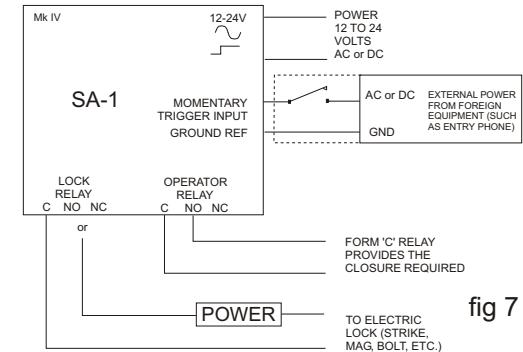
Mk IV

12-24V

POWER
12 TO 24
VOLTS
AC or DC

SA-1

MOMENTARY
TRIGGER INPUT

GROUND REF

AC or DC

GND

EXTERNAL POWER
FROM FOREIGN
EQUIPMENT (SUCH
AS ENTRY PHONE)

LOCK
RELAY
C NO NC

or

OPERATOR
RELAY
C NO NC

FORM 'C' RELAY
PROVIDES THE
CLOSURE REQUIRED

POWER

TO ELECTRIC
LOCK (STRIKE,
MAG, BOLT, ETC.)

fig 7